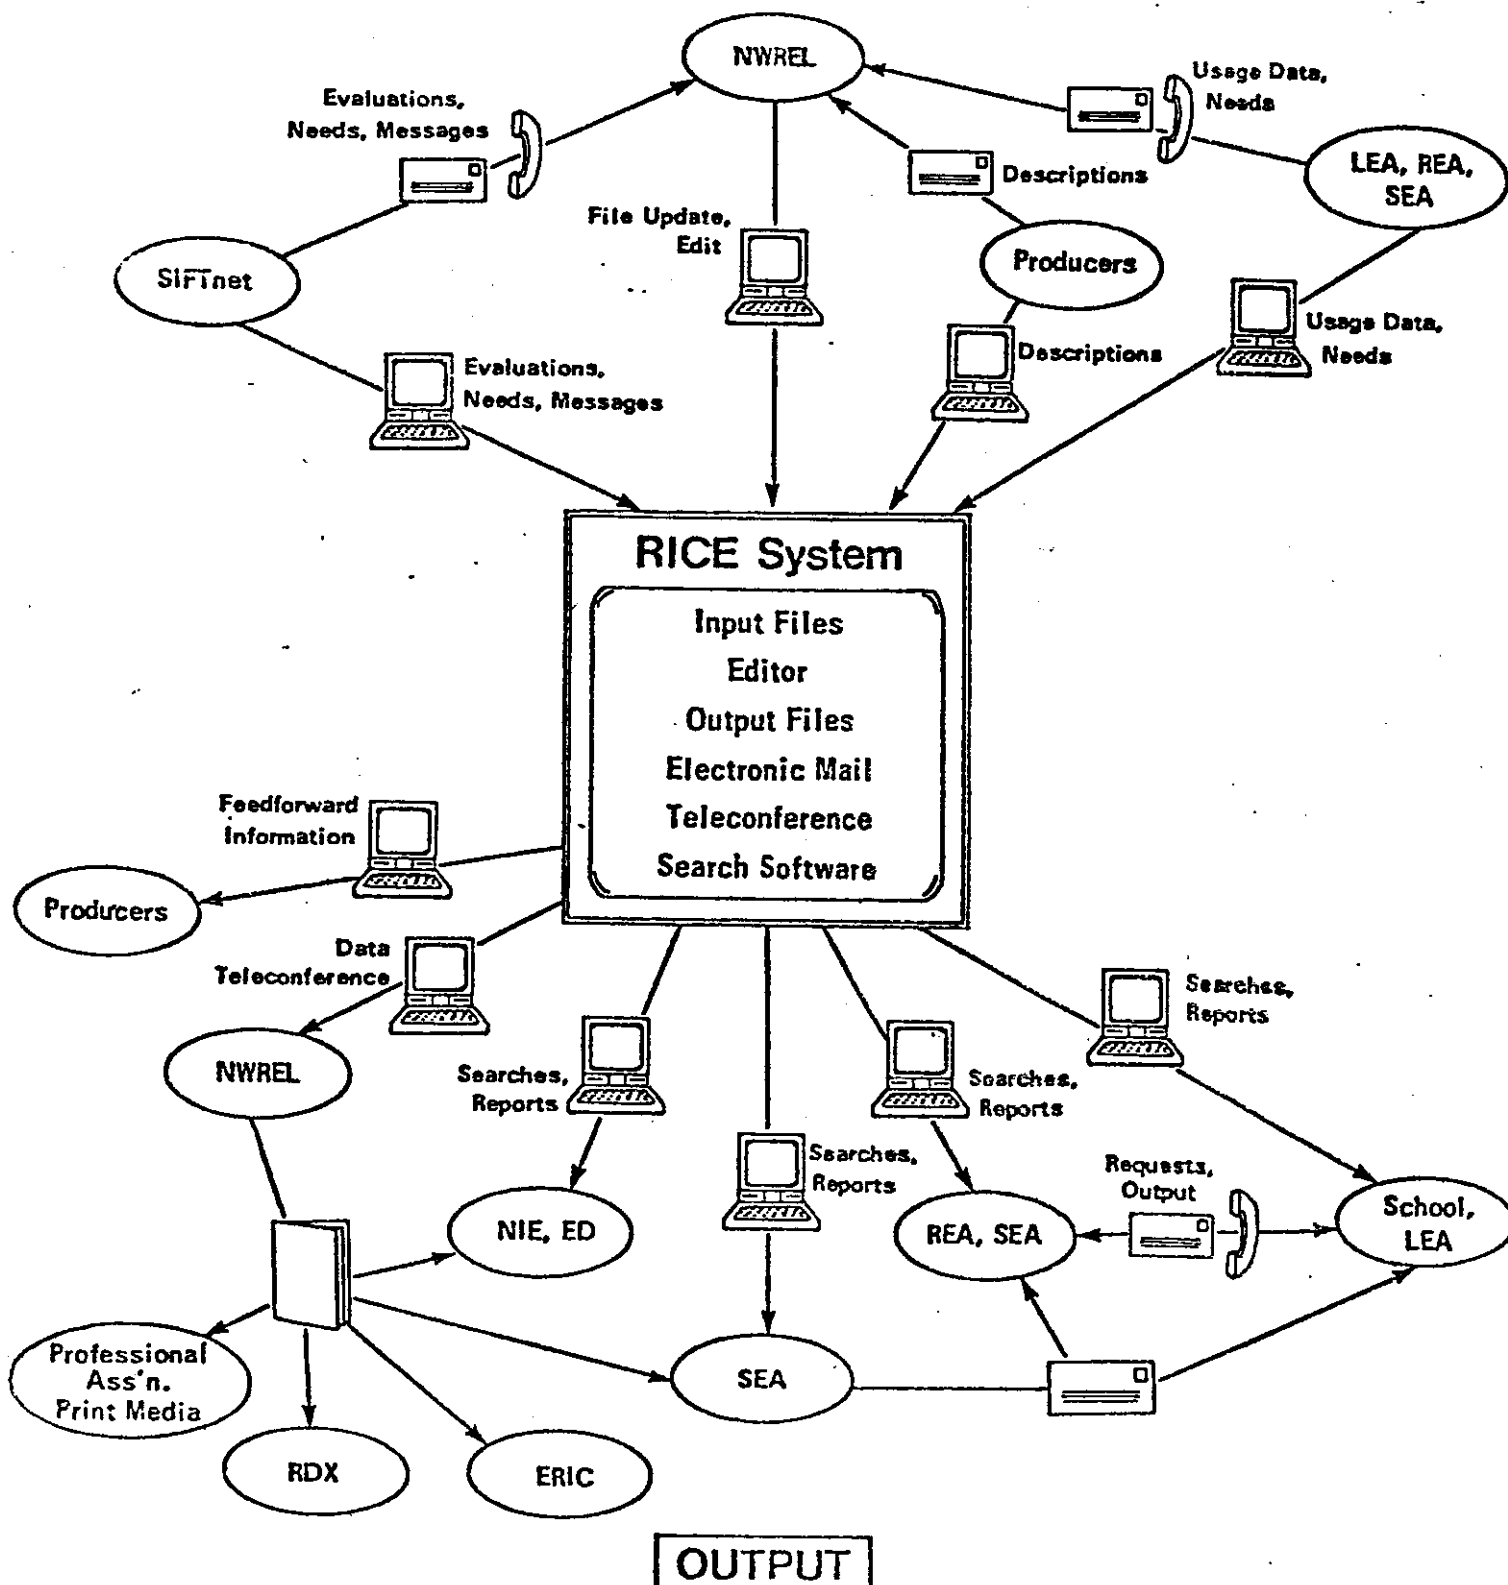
NWREL

Evaluations, Needs, Messages

Usage Data, Needs

Descriptions

LEA, REA, SEA

File Update, Edit

SIFTnet

Producers

Usage Data, Needs

Descriptions

Evaluations, Needs, Messages

RICE System

Input Files
Editor
Output Files
Electronic Mail
Teleconference
Search Software

Feedforward Information

Producers

Data Teleconference

Searches, Reports

NWREL

Searches, Reports

Searches, Reports

Searches, Reports

Requests, Output

NIE, ED

REA, SEA

School, LEA

Professional Ass'n. Print Media

SEA

RDX

ERIC

OUTPUT